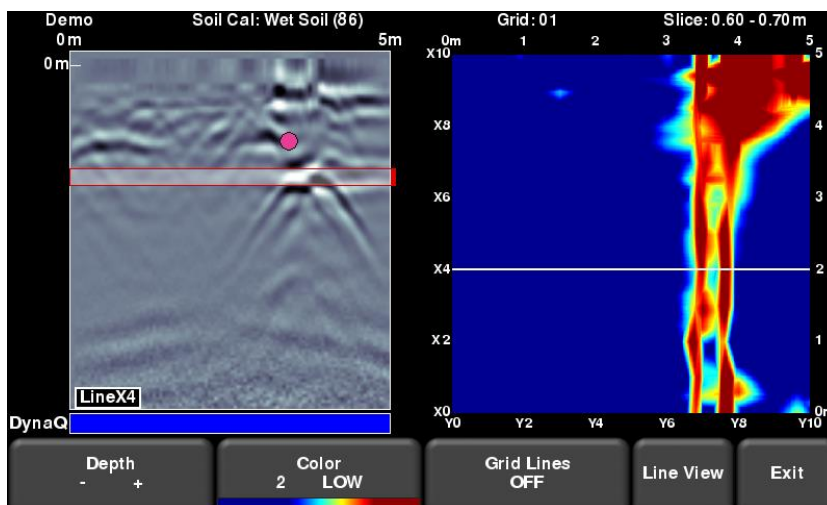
Demo
Soil Cal: Wet Soil (86)
0 m
5m
0 m

LineX4
DynaQ

Grid: 01
Slice: 0.60 - 0.70 m
0m 1 2 3 4 5
X10
X8
X6
X4
X2
X0
Y0 Y2 Y4 Y6 Y8 Y10
5
4
3
2
1
0m

Depth
- +
Color
2 LOW
Grid Lines
OFF
Line View
Exit